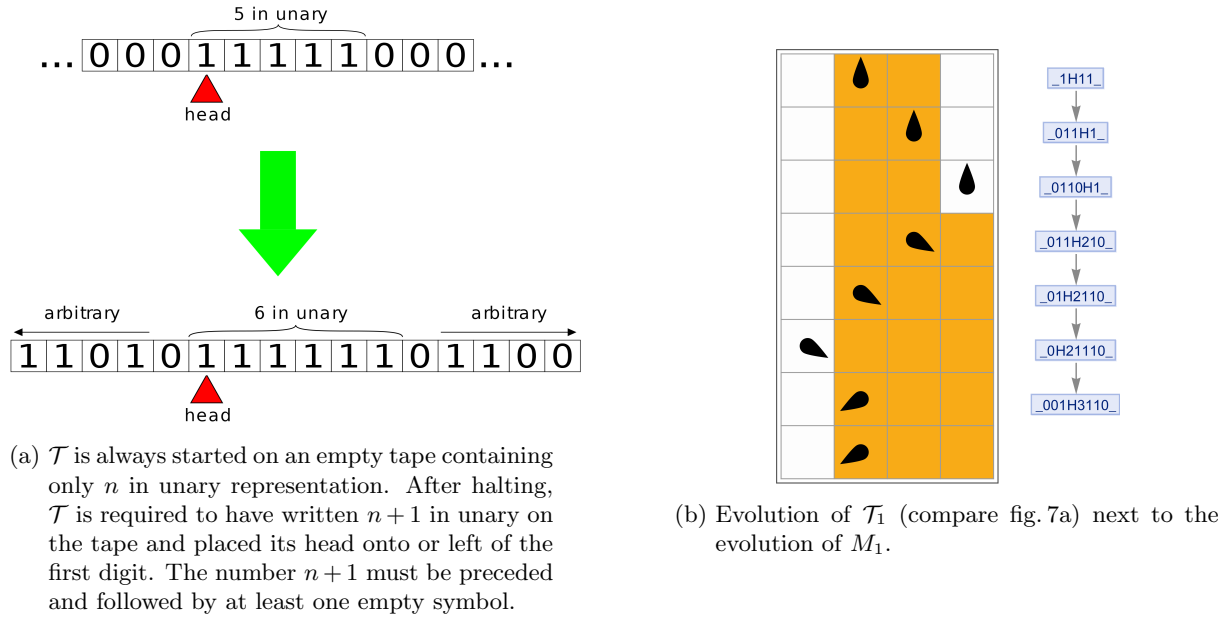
5 in unary

...0 0 0 1 1 1 1 1 0 0 0...

head

arbitrary

6 in unary

arbitrary

1 1 0 1 0 1 1 1 1 1 1 0 1 1 0 0

head

(a) $\mathcal{T}$ is always started on an empty tape containing only $n$ in unary representation. After halting, $\mathcal{T}$ is required to have written $n+1$ in unary on the tape and placed its head onto or left of the first digit. The number $n+1$ must be preceded and followed by at least one empty symbol.

_1H11_

_011H1_

_0110H1_

_011H210_

_01H2110_

_0H21110_

_001H3110_

(b) Evolution of $\mathcal{T}_1$ (compare fig. 7a) next to the evolution of $M_1$.